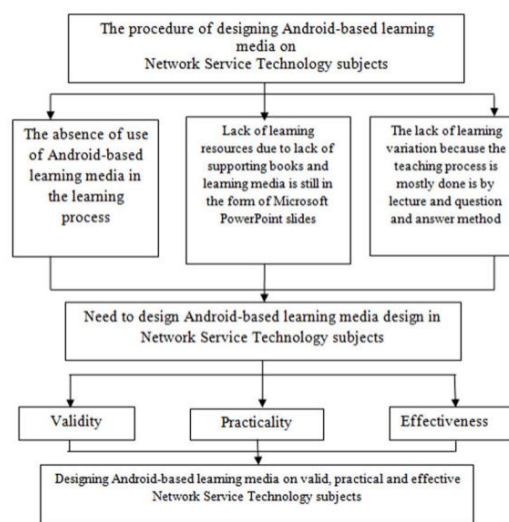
The procedure of designing Android-based learning media on Network Service Technology subjects

The absence of use of Android-based learning media in the learning process

Lack of learning resources due to lack of supporting books and learning media is still in the form of Microsoft PowerPoint slides

The lack of learning variation because the teaching process is mostly done is by lecture and question and answer method

Need to design Android-based learning media design in Network Service Technology subjects

Validity

Practicality

Effectiveness

Designing Android-based learning media on valid, practical and effective Network Service Technology subjects